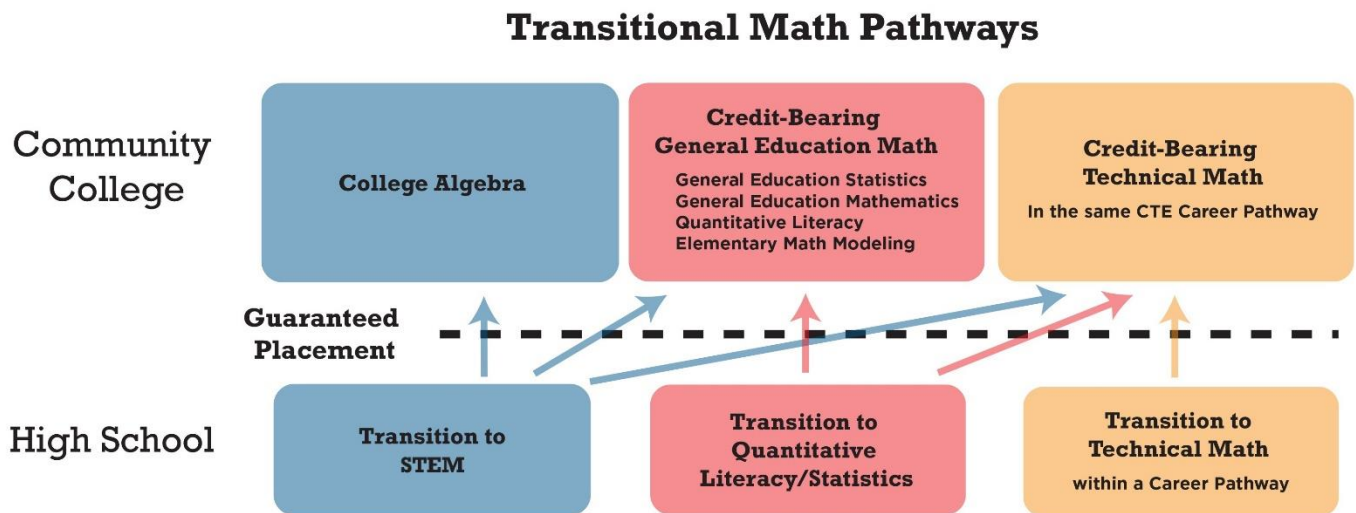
Transitional Math Pathways

Community College

College Algebra

Credit-Bearing General Education Math

General Education Statistics
General Education Mathematics
Quantitative Literacy
Elementary Math Modeling

Credit-Bearing Technical Math

In the same CTE Career Pathway

Guaranteed Placement

High School

Transition to STEM

Transition to Quantitative Literacy/Statistics

Transition to Technical Math

within a Career Pathway